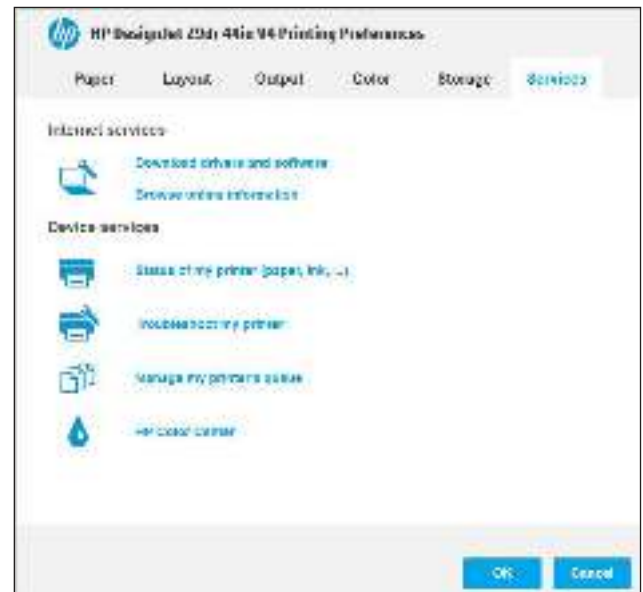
HP DesignJet Z6dr 44in V4 Printing Preferences

Paper
Layout
Output
Color
Storage
Services

Internet services

Download drivers and software

Browse online information

Device services

Status of my printer (paper, ink, ...)

Troubleshoot my printer

Manage my printer's queue

HP color center

OK
Cancel